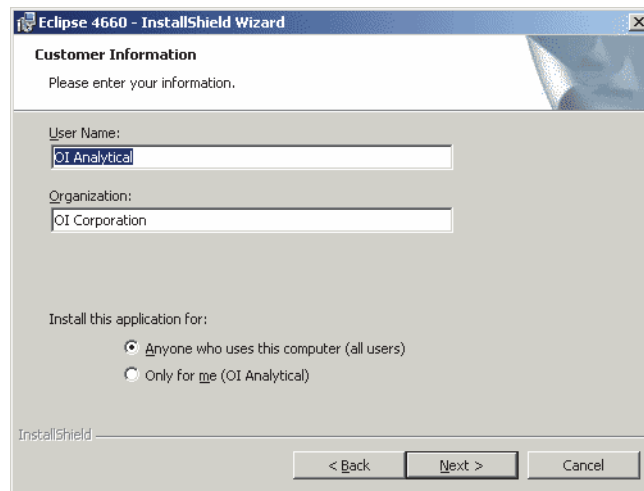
Eclipse 4660 - InstallShield Wizard

Customer Information

Please enter your information.

User Name:

OI Analytical

Organization:

OI Corporation

Install this application for:

Anyone who uses this computer (all users)

Only for me (OI Analytical)

InstallShield

< Back

Next >

Cancel